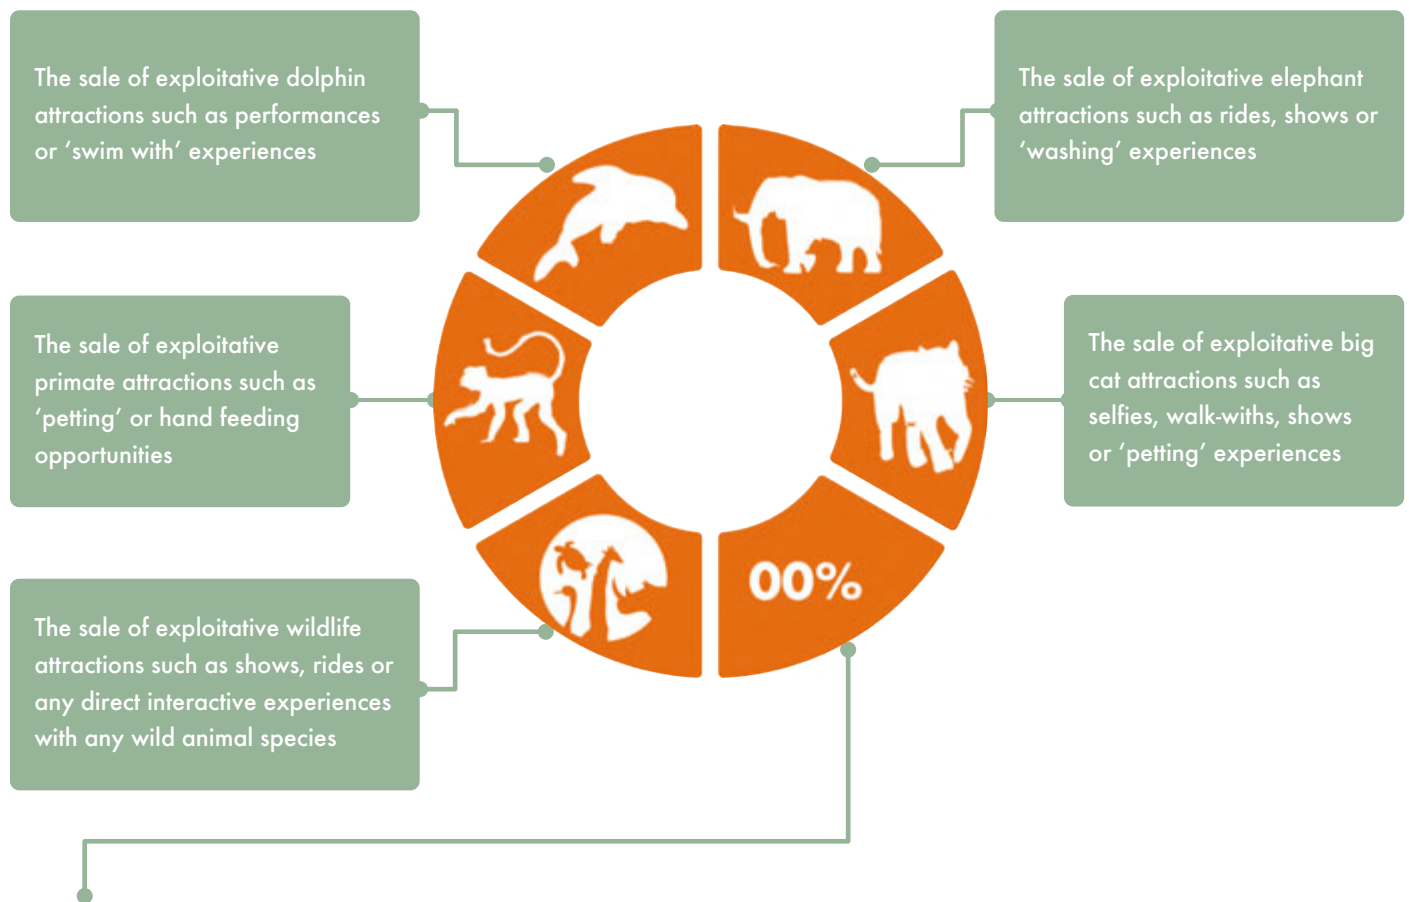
The sale of exploitative dolphin attractions such as performances or ‘swim with’ experiences

The sale of exploitative elephant attractions such as rides, shows or ‘washing’ experiences

The sale of exploitative primate attractions such as ‘petting’ or hand feeding opportunities

The sale of exploitative big cat attractions such as selfies, walk-withs, shows or ‘petting’ experiences

00%

The sale of exploitative wildlife attractions such as shows, rides or any direct interactive experiences with any wild animal species